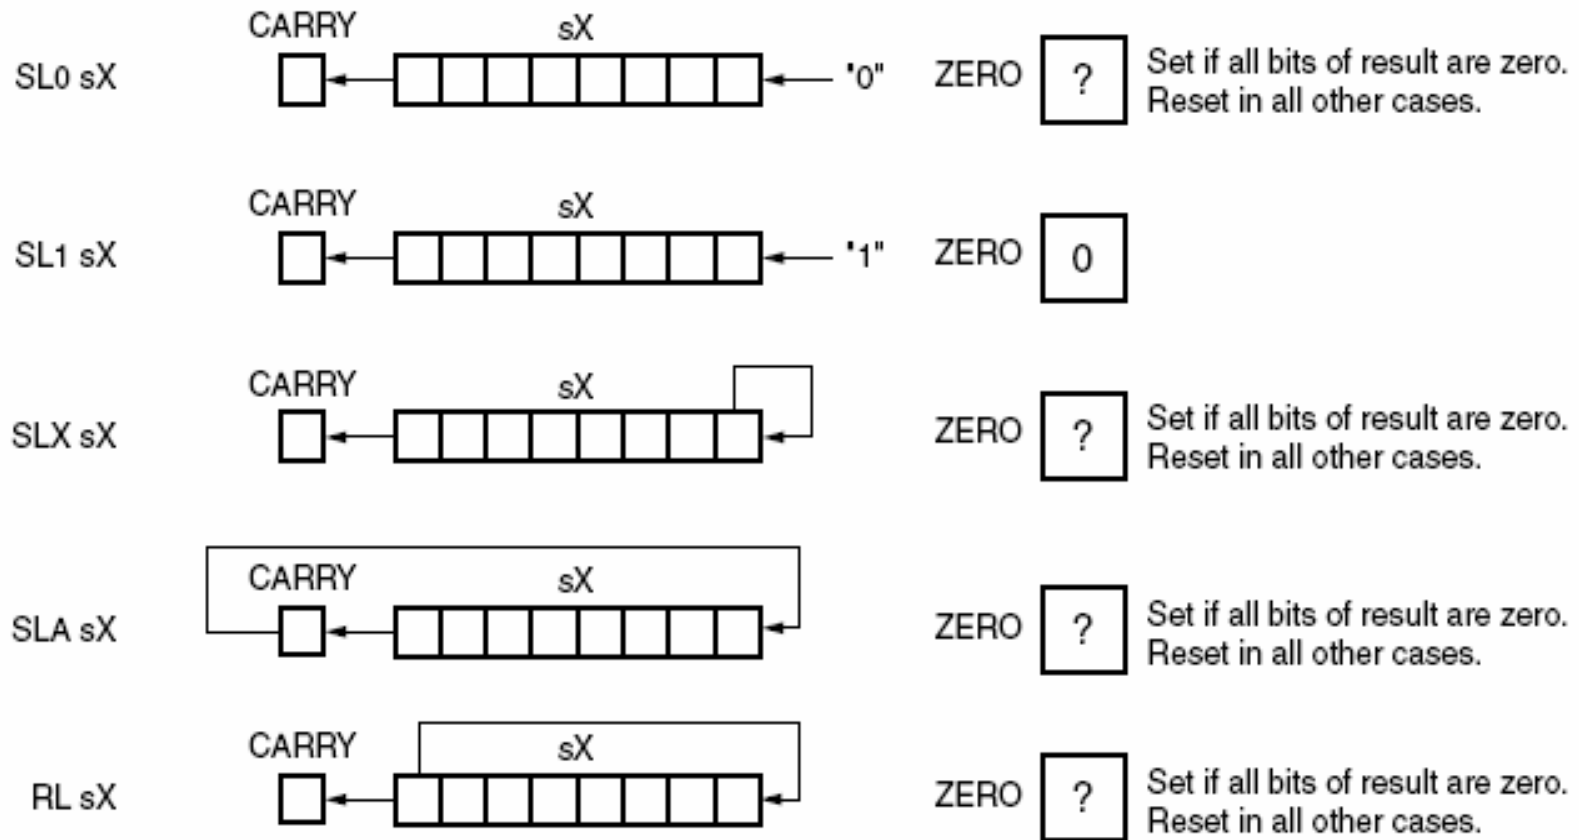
SL0 sX
CARRY
sX
"0"
ZERO
?
Set if all bits of result are zero.
Reset in all other cases.

SL1 sX
CARRY
sX
"1"
ZERO
0

SLX sX
CARRY
sX
ZERO
?
Set if all bits of result are zero.
Reset in all other cases.

SLA sX
CARRY
sX
ZERO
?
Set if all bits of result are zero.
Reset in all other cases.

RL sX
CARRY
sX
ZERO
?
Set if all bits of result are zero.
Reset in all other cases.